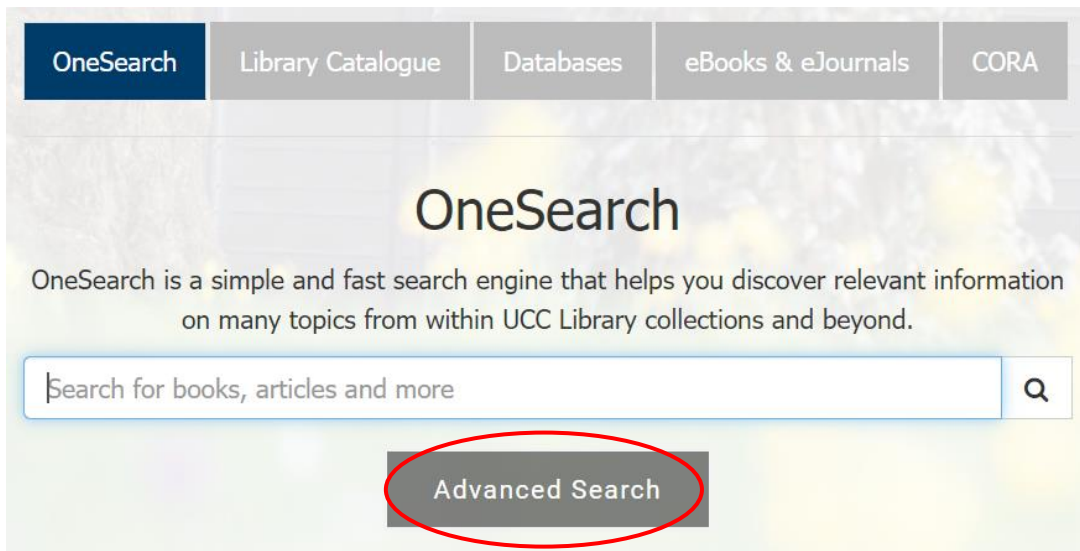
OneSearch Library Catalogue Databases eBooks & eJournals CORA

OneSearch

OneSearch is a simple and fast search engine that helps you discover relevant information on many topics from within UCC Library collections and beyond.

Search for books, articles and more

Advanced Search